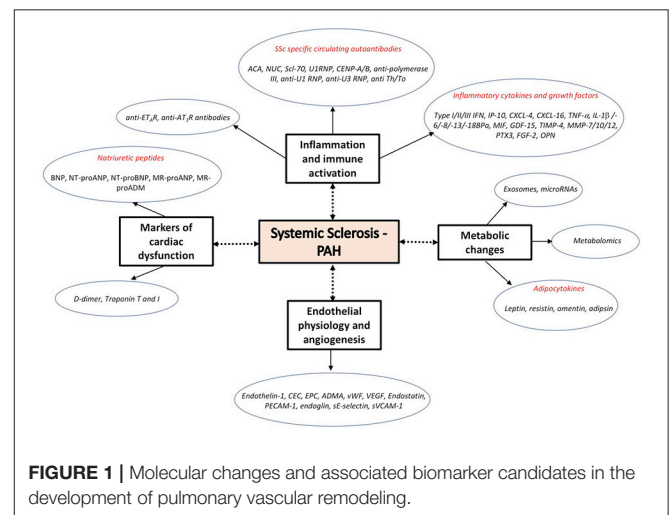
SSc specific circulating autoantibodies

ACA, NUC, Scl-70, U1RNP, CENP-A/B, anti-polymerase III, anti-U1 RNP, anti-U3 RNP, anti Th/To

anti-ET$_A$R, anti-AT$_1$R antibodies

Inflammation and immune activation

Inflammatory cytokines and growth factors

Type I/II/III IFN, IP-10, CXCL-4, CXCL-16, TNF-α, IL-1β /-6/-8/-13/-18BPa, MIF, GDF-15, TIMP-4, MMP-7/10/12, PTX3, FGF-2, OPN

Natriuretic peptides

BNP, NT-proANP, NT-proBNP, MR-proANP, MR-proADM

Markers of cardiac dysfunction

Systemic Sclerosis - PAH

Metabolic changes

Exosomes, microRNAs

Metabolomics

Adipocytokines

Leptin, resistin, omentin, adipsin

D-dimer, Troponin T and I

Endothelial physiology and angiogenesis

Endothelin-1, CEC, EPC, ADMA, vWF, VEGF, Endostatin, PECAM-1, endoglin, sE-selectin, sVCAM-1

FIGURE 1 | Molecular changes and associated biomarker candidates in the development of pulmonary vascular remodeling.